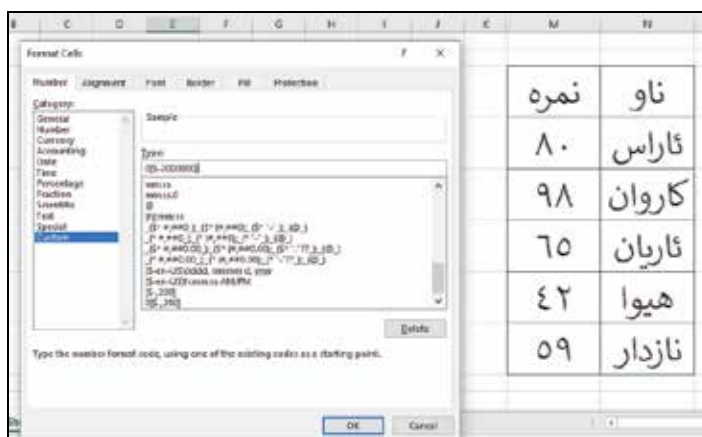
C D E F G H I J K M N

Format Cells ? ×

Number Alignment Font Border Fill Protection

Category:
General
Number
Currency
Accounting
Date
Time
Percentage
Fraction
Scientific
Text
Special
Custom

Sample

Type:
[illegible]

mm:ss
mm:ss.0
@
[h]:mm:ss
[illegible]
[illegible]
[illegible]
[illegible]
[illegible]
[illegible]
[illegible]
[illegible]

Delete

Type the number format code, using one of the existing codes as a starting point.

OK Cancel

| نمره | ناو |
|---|---|
| ٨٠ | ئاراس |
| ٩٨ | كاروان |
| ٦٥ | ئاريان |
| ٤٢ | هيوا |
| ٥٩ | نازدار |